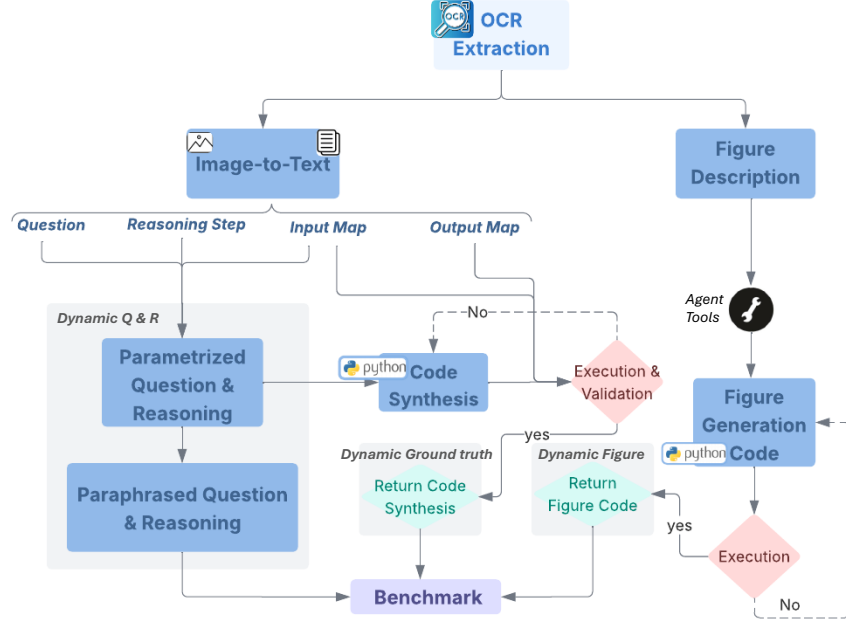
OCR

OCR Extraction

Image-to-Text

Figure Description

Question

Reasoning Step

Input Map

Output Map

Dynamic Q & R

Parametrized Question & Reasoning

Paraphrased Question & Reasoning

No

python Code Synthesis

Execution & Validation

yes

Agent Tools

Figure Generation python Code

Dynamic Ground truth

Return Code Synthesis

Dynamic Figure

Return Figure Code

yes

Execution

No

Benchmark